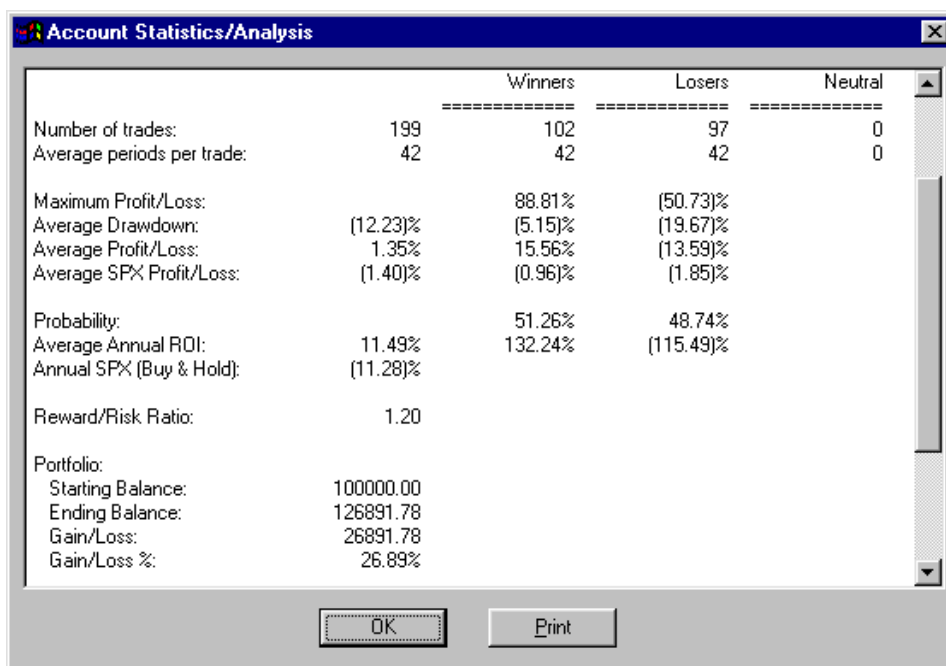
Account Statistics/Analysis

| | | Winners | Losers | Neutral |
|---|---|---|---|---|
| | | ============= | ============= | ============= |
| Number of trades: | 199 | 102 | 97 | 0 |
| Average periods per trade: | 42 | 42 | 42 | 0 |
| Maximum Profit/Loss: | | 88.81% | (50.73)% | |
| Average Drawdown: | (12.23)% | (5.15)% | (19.67)% | |
| Average Profit/Loss: | 1.35% | 15.56% | (13.59)% | |
| Average SPX Profit/Loss: | (1.40)% | (0.96)% | (1.85)% | |
| Probability: | | 51.26% | 48.74% | |
| Average Annual ROI: | 11.49% | 132.24% | (115.49)% | |
| Annual SPX (Buy & Hold): | (11.28)% | | | |
| Reward/Risk Ratio: | 1.20 | | | |

Portfolio:

| | |
|---|---|
| Starting Balance: | 100000.00 |
| Ending Balance: | 126891.78 |
| Gain/Loss: | 26891.78 |
| Gain/Loss %: | 26.89% |

OK

Print